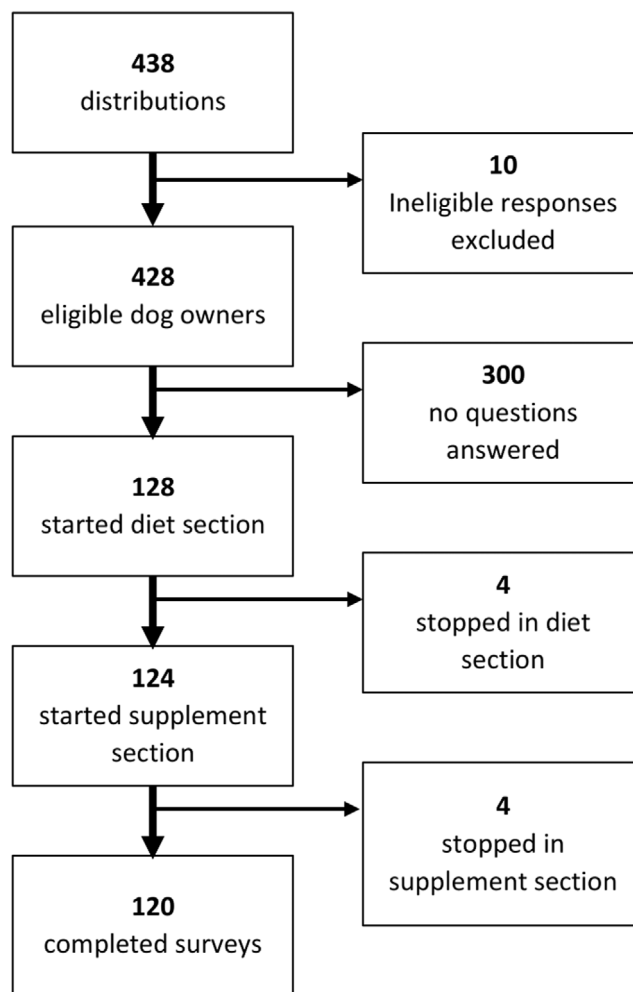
**438**
distributions

**10**
Ineligible responses excluded

**428**
eligible dog owners

**300**
no questions answered

**128**
started diet section

**4**
stopped in diet section

**124**
started supplement section

**4**
stopped in supplement section

**120**
completed surveys